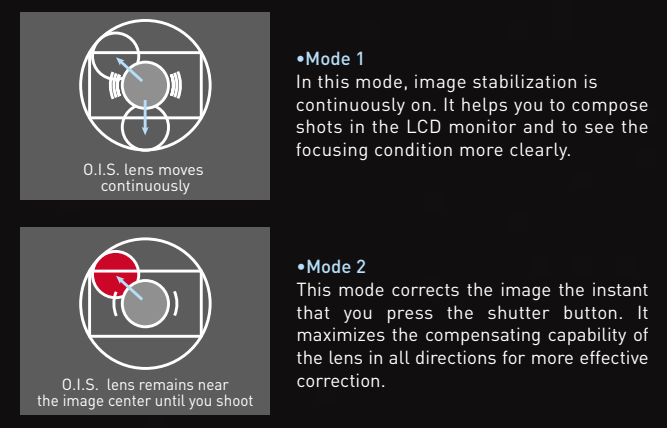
O.I.S. lens moves continuously

•Mode 1
In this mode, image stabilization is continuously on. It helps you to compose shots in the LCD monitor and to see the focusing condition more clearly.

O.I.S. lens remains near the image center until you shoot

•Mode 2
This mode corrects the image the instant that you press the shutter button. It maximizes the compensating capability of the lens in all directions for more effective correction.